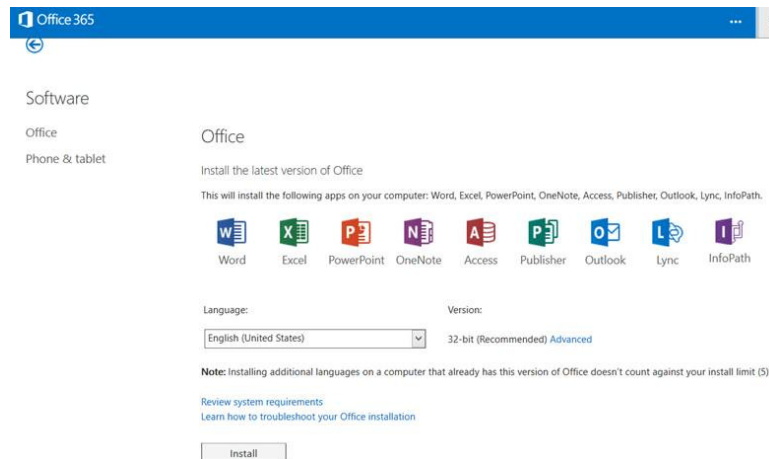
Office 365

...

Software

Office

Phone & tablet

Office

Install the latest version of Office

This will install the following apps on your computer: Word, Excel, PowerPoint, OneNote, Access, Publisher, Outlook, Lync, InfoPath.

Word Excel PowerPoint OneNote Access Publisher Outlook Lync InfoPath

Language:

English (United States)

Version:

32-bit (Recommended) Advanced

Note: Installing additional languages on a computer that already has this version of Office doesn't count against your install limit (5)

Review system requirements

Learn how to troubleshoot your Office installation

Install